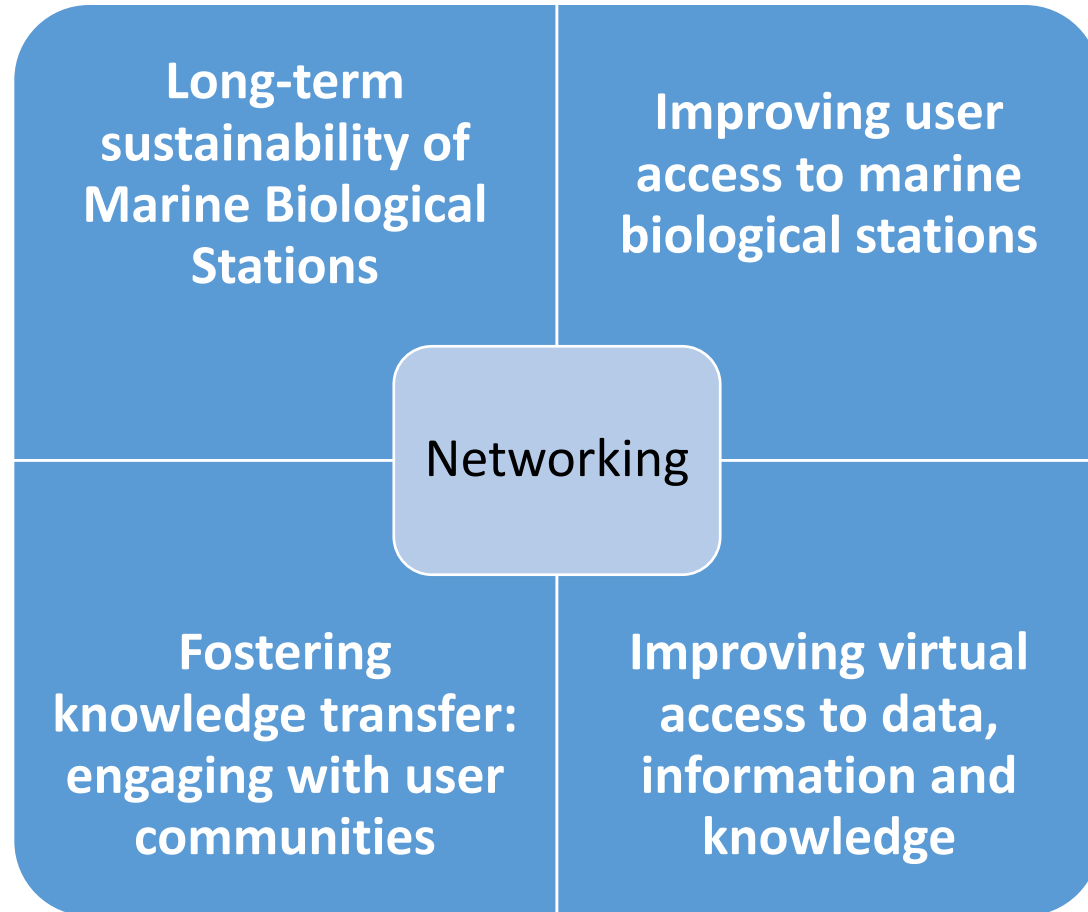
Long-term sustainability of Marine Biological Stations

Improving user access to marine biological stations

Networking

Fostering knowledge transfer: engaging with user communities

Improving virtual access to data, information and knowledge